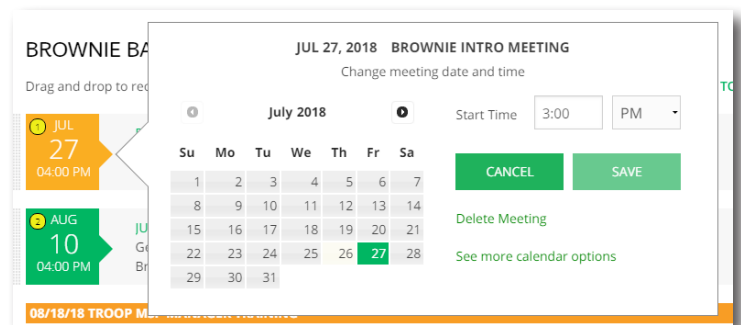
BROWNIE BA

Drag and drop to re

TO

1 JUL
27
04:00 PM

2 AUG
10
04:00 PM

JU
Ge
Br

08/18/18 TROOP M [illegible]

JUL 27, 2018 BROWNIE INTRO MEETING

Change meeting date and time

July 2018

| Su | Mo | Tu | We | Th | Fr | Sa |
|---|---|---|---|---|---|---|
| 1 | 2 | 3 | 4 | 5 | 6 | 7 |
| 8 | 9 | 10 | 11 | 12 | 13 | 14 |
| 15 | 16 | 17 | 18 | 19 | 20 | 21 |
| 22 | 23 | 24 | 25 | 26 | 27 | 28 |
| 29 | 30 | 31 | | | | |

Start Time 3:00 PM

CANCEL SAVE

Delete Meeting

See more calendar options